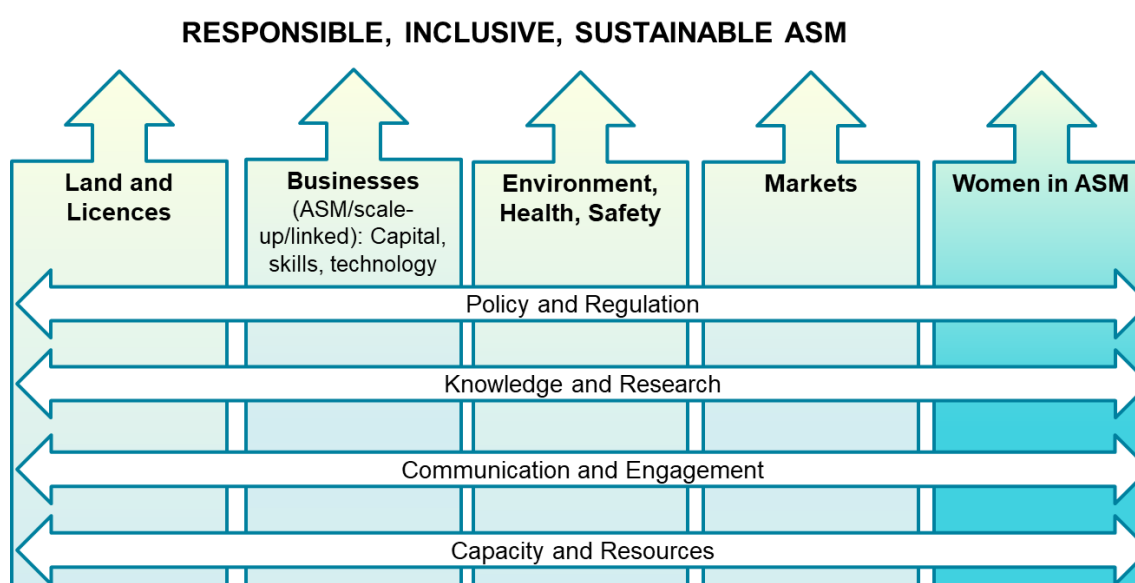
RESPONSIBLE, INCLUSIVE, SUSTAINABLE ASM

Land and Licences

Businesses (ASM/scale-up/linked): Capital, skills, technology

Environment, Health, Safety

Markets

Women in ASM

Policy and Regulation

Knowledge and Research

Communication and Engagement

Capacity and Resources